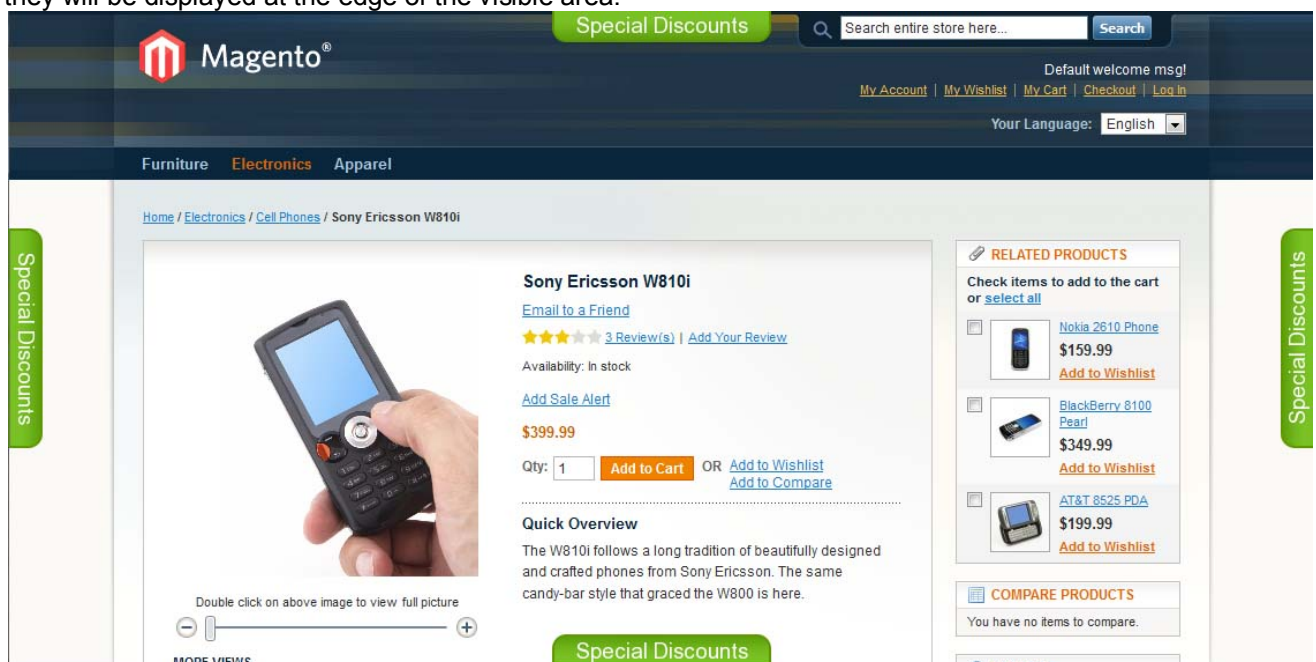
they will be displayed at the edge of the visible area.

Special Discounts

Search entire store here... Search

Magento®

Default welcome msg!

My Account | My Wishlist | My Cart | Checkout | Log In

Your Language: English

Furniture Electronics Apparel

Home / Electronics / Cell Phones / Sony Ericsson W810i

Special Discounts

Sony Ericsson W810i

Email to a Friend

3 Review(s) | Add Your Review

Availability: In stock

Add Sale Alert

$399.99

Qty: 1 Add to Cart OR Add to Wishlist Add to Compare

Quick Overview

The W810i follows a long tradition of beautifully designed and crafted phones from Sony Ericsson. The same candy-bar style that graced the W800 is here.

Double click on above image to view full picture

MORE VIEWS

RELATED PRODUCTS

Check items to add to the cart or select all

Nokia 2610 Phone
$159.99
Add to Wishlist

BlackBerry 8100 Pearl
$349.99
Add to Wishlist

AT&T 8525 PDA
$199.99
Add to Wishlist

COMPARE PRODUCTS

You have no items to compare.

Special Discounts

Special Discounts